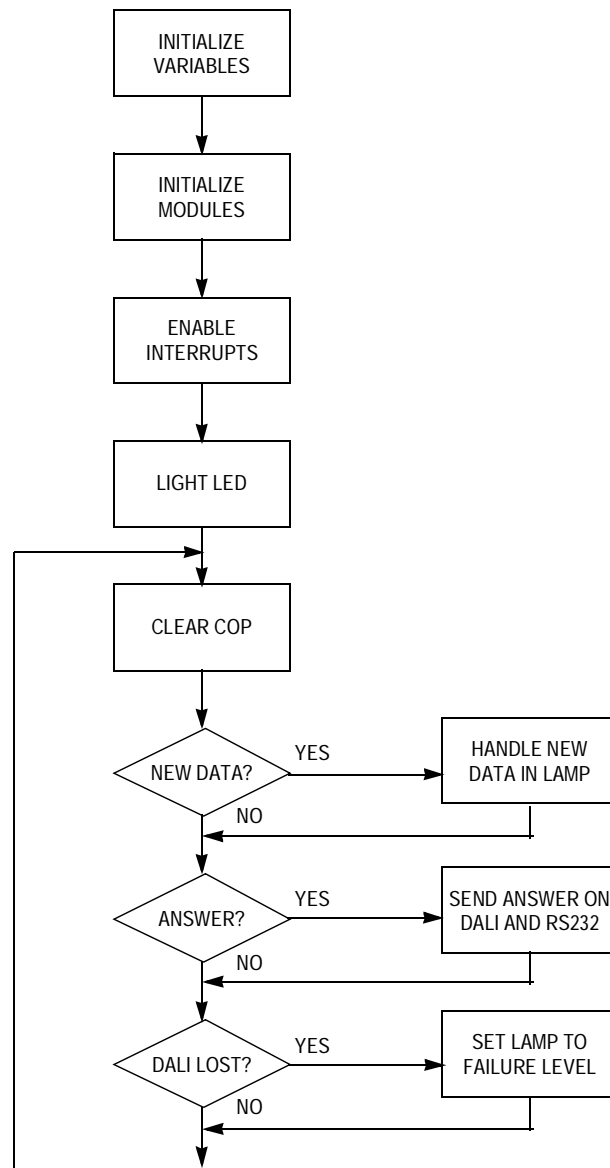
INITIALIZE VARIABLES

INITIALIZE MODULES

ENABLE INTERRUPTS

LIGHT LED

CLEAR COP

NEW DATA?

YES

HANDLE NEW DATA IN LAMP

NO

ANSWER?

YES

SEND ANSWER ON DALI AND RS232

NO

DALI LOST?

YES

SET LAMP TO FAILURE LEVEL

NO